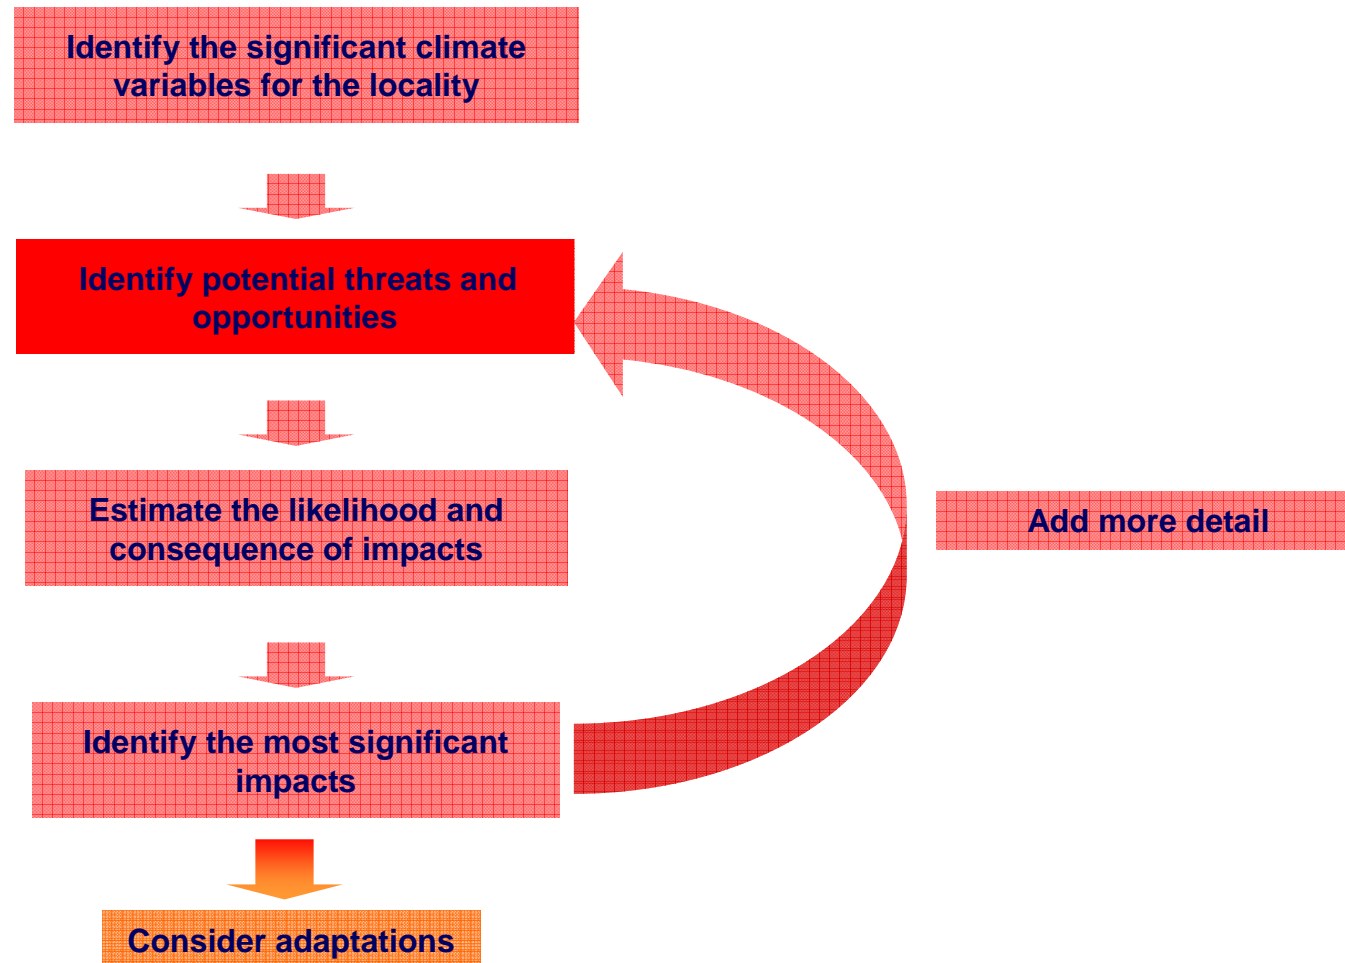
Identify the significant climate variables for the locality

Identify potential threats and opportunities

Estimate the likelihood and consequence of impacts

Identify the most significant impacts

Consider adaptations

Add more detail